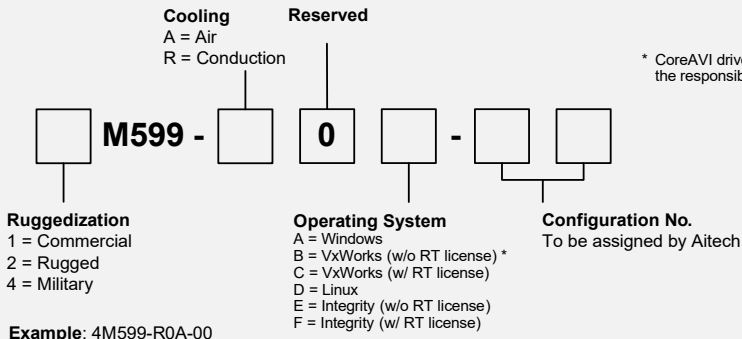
Cooling
A = Air
R = Conduction

Reserved

* CoreAVI drive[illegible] the responsib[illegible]

M599 - 0 -

Ruggedization
1 = Commercial
2 = Rugged
4 = Military

Operating System
A = Windows
B = VxWorks (w/o RT license) *
C = VxWorks (w/ RT license)
D = Linux
E = Integrity (w/o RT license)
F = Integrity (w/ RT license)

Configuration No.
To be assigned by Aitech

Example: 4M599-R0A-00